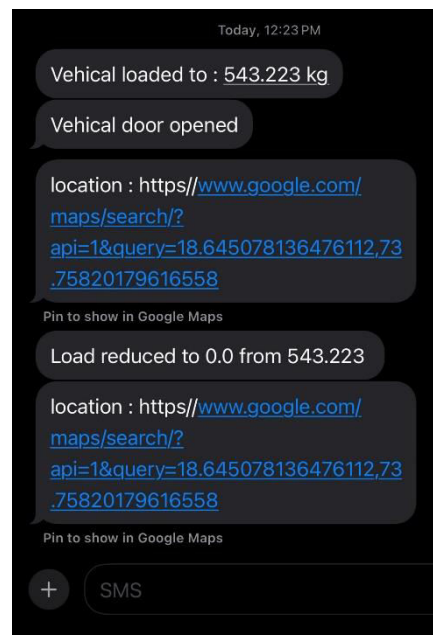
Today, 12:23 PM

Vehical loaded to : 543.223 kg

Vehical door opened

location : https//www.google.com/maps/search/?api=1&query=18.645078136476112,73.75820179616558

Pin to show in Google Maps

Load reduced to 0.0 from 543.223

location : https//www.google.com/maps/search/?api=1&query=18.645078136476112,73.75820179616558

Pin to show in Google Maps

+

SMS